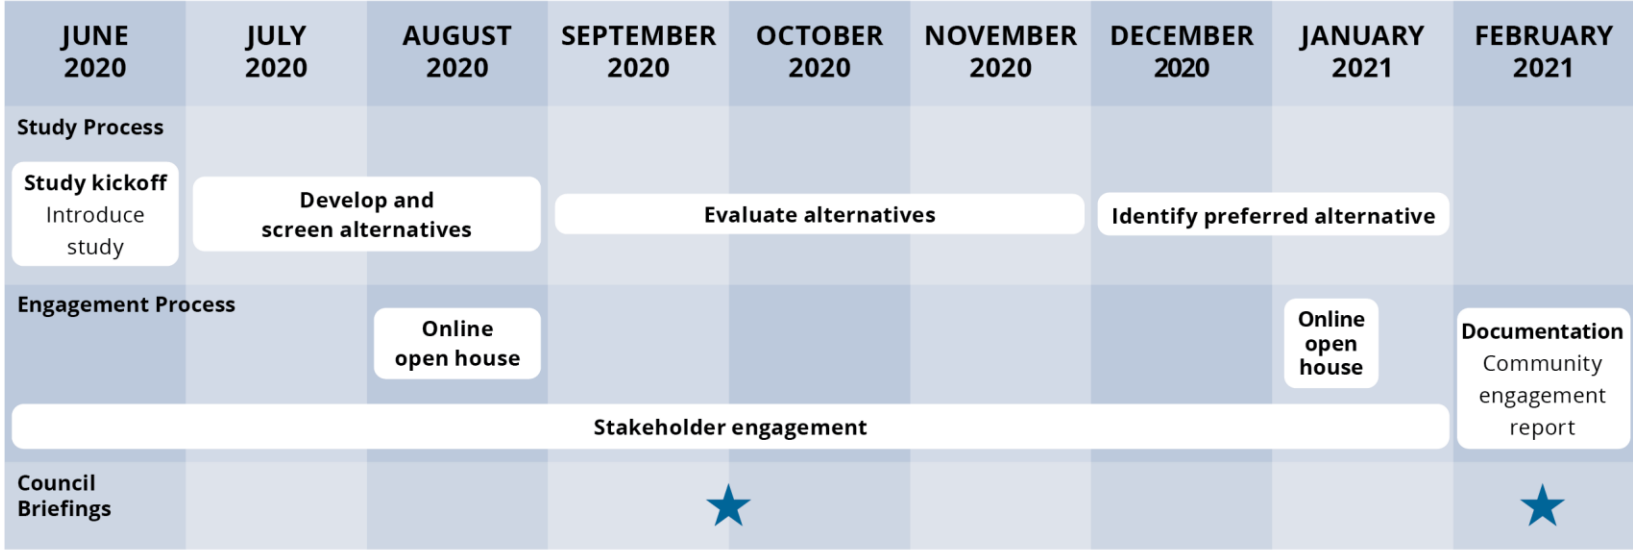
JUNE 2020

JULY 2020

AUGUST 2020

SEPTEMBER 2020

OCTOBER 2020

NOVEMBER 2020

DECEMBER 2020

JANUARY 2021

FEBRUARY 2021

Study Process

Study kickoff
Introduce study

Develop and screen alternatives

Evaluate alternatives

Identify preferred alternative

Engagement Process

Online open house

Online open house

Documentation
Community engagement report

Stakeholder engagement

Council Briefings